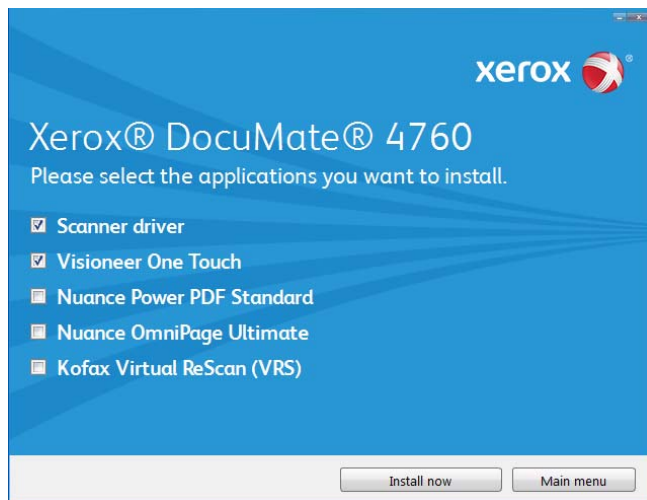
xerox®

Xerox® DocuMate® 4760

Please select the applications you want to install.

☑ Scanner driver
☑ Visioneer One Touch
☐ Nuance Power PDF Standard
☐ Nuance OmniPage Ultimate
☐ Kofax Virtual ReScan (VRS)

Install now
Main menu